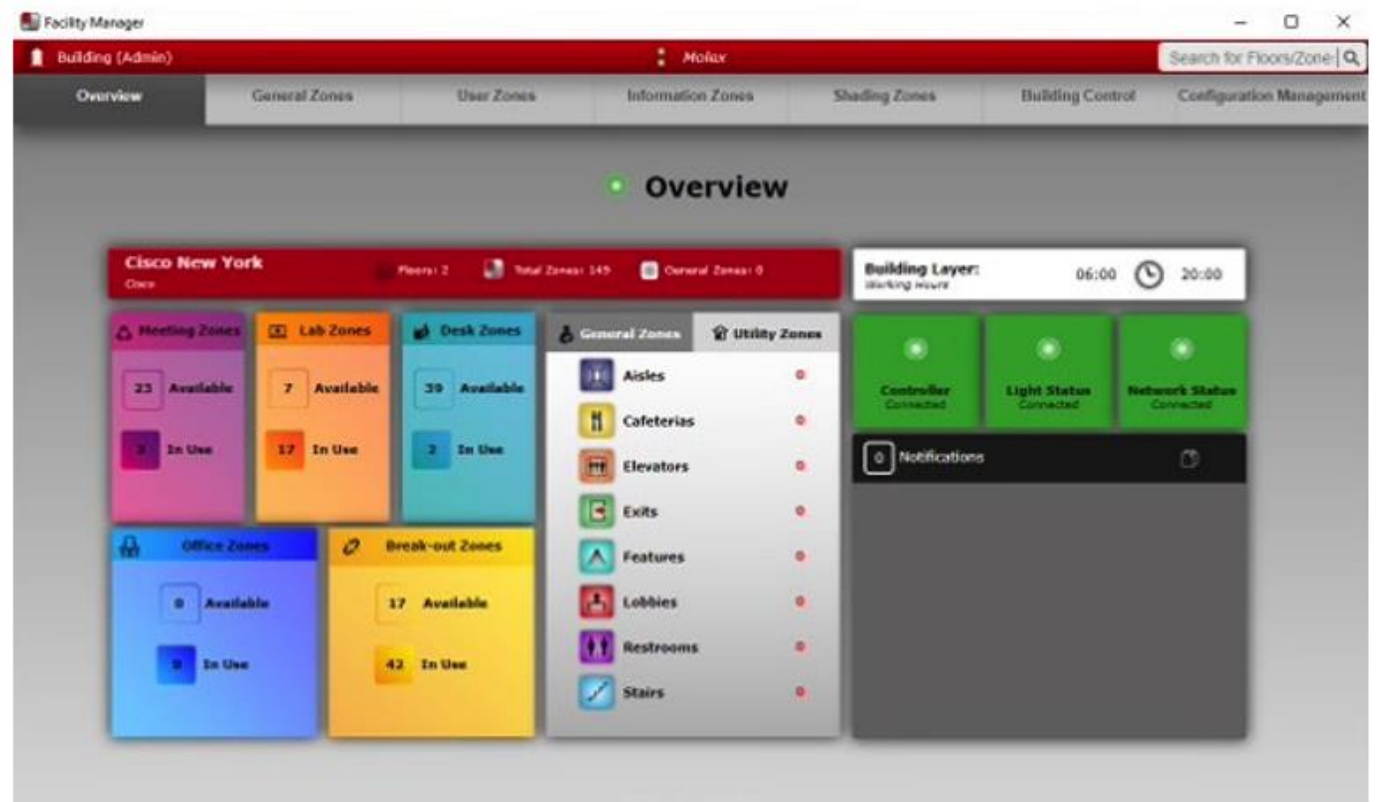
Facility Manager

Building (Admin)

Molex

Search for Floors/Zone

Overview

General Zones

User Zones

Information Zones

Shading Zones

Building Control

Configuration Management

Overview

Cisco New York
Cisco

Floors: 2

Total Zones: 149

General Zones: 0

Building Layer:
Working Hours

06:00

20:00

Meeting Zones

23 Available

3 In Use

Lab Zones

7 Available

17 In Use

Desk Zones

39 Available

2 In Use

Office Zones

0 Available

8 In Use

Break-out Zones

17 Available

42 In Use

General Zones

Utility Zones

Aisles

Cafeterias

Elevators

Exits

Features

Lobbies

Restrooms

Stairs

Controller
Connected

Light Status
Connected

Network Status
Connected

0 Notifications